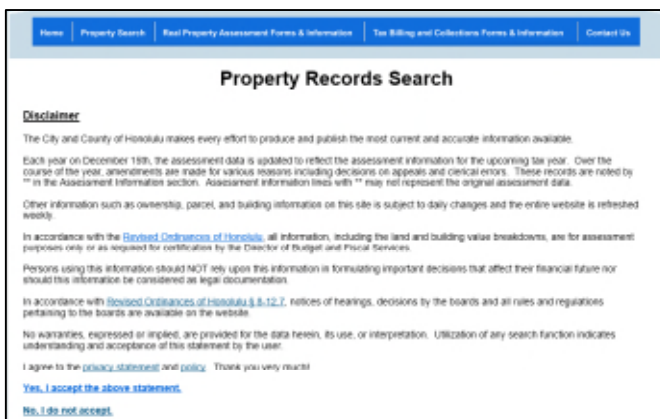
Home | Property Search | Real Property Assessment Forms & Information | Tax Billing and Collections Forms & Information | Contact Us

Property Records Search

Disclaimer

The City and County of Honolulu makes every effort to produce and publish the most current and accurate information available.

Each year on December 15th, the assessment data is updated to reflect the assessment information for the upcoming tax year. Over the course of the year, amendments are made for various reasons including decisions on appeals and clerical errors. These records are noted by ** in the Assessment Information section. Assessment information lines with ** may not represent the original assessment data.

Other information such as ownership, parcel, and building information on this site is subject to daily changes and the entire website is refreshed weekly.

In accordance with the Revised Ordinances of Honolulu, all information, including the land and building value breakdowns, are for assessment purposes only or as required for certification by the Director of Budget and Fiscal Services.

Persons using this information should NOT rely upon this information in formulating important decisions that affect their financial future nor should this information be considered as legal documentation.

In accordance with Revised Ordinances of Honolulu §8-12.7, notices of hearings, decisions by the boards and all rules and regulations pertaining to the boards are available on the website.

No warranties, expressed or implied, are provided for the data herein, its use, or interpretation. Utilization of any search function indicates understanding and acceptance of this statement by the user.

I agree to the privacy statement and policy. Thank you very much!

Yes, I accept the above statement.

No, I do not accept.